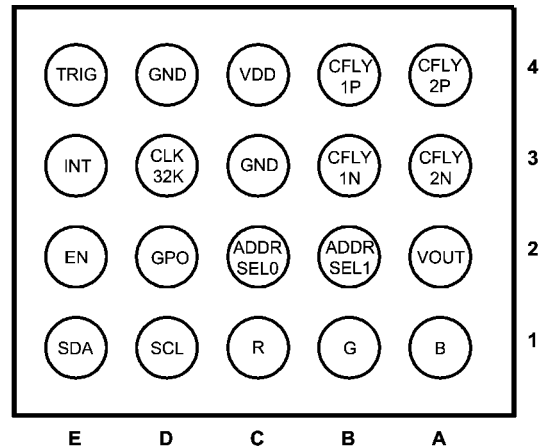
| | | | | | |
|---|---|---|---|---|---|
| TRIG | GND | VDD | CFLY 1P | CFLY 2P | 4 |
| INT | CLK 32K | GND | CFLY 1N | CFLY 2N | 3 |
| EN | GPO | ADDR SEL0 | ADDR SEL1 | VOUT | 2 |
| SDA | SCL | R | G | B | 1 |
| E | D | C | B | A | |